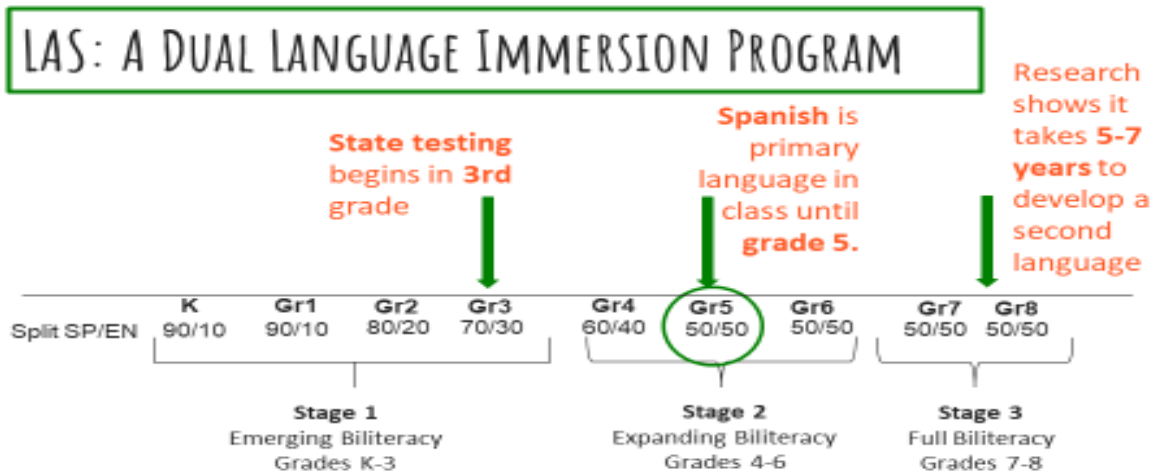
LAS: A Dual Language Immersion Program

State testing begins in **3rd** grade

**Spanish** is primary language in class until **grade 5.**

Research shows it takes **5-7 years** to develop a second language

Split SP/EN

| K | Gr1 | Gr2 | Gr3 | Gr4 | Gr5 | Gr6 | Gr7 | Gr8 |
|---|---|---|---|---|---|---|---|---|
| 90/10 | 90/10 | 80/20 | 70/30 | 60/40 | 50/50 | 50/50 | 50/50 | 50/50 |

**Stage 1**
Emerging Biliteracy
Grades K-3

**Stage 2**
Expanding Biliteracy
Grades 4-6

**Stage 3**
Full Biliteracy
Grades 7-8